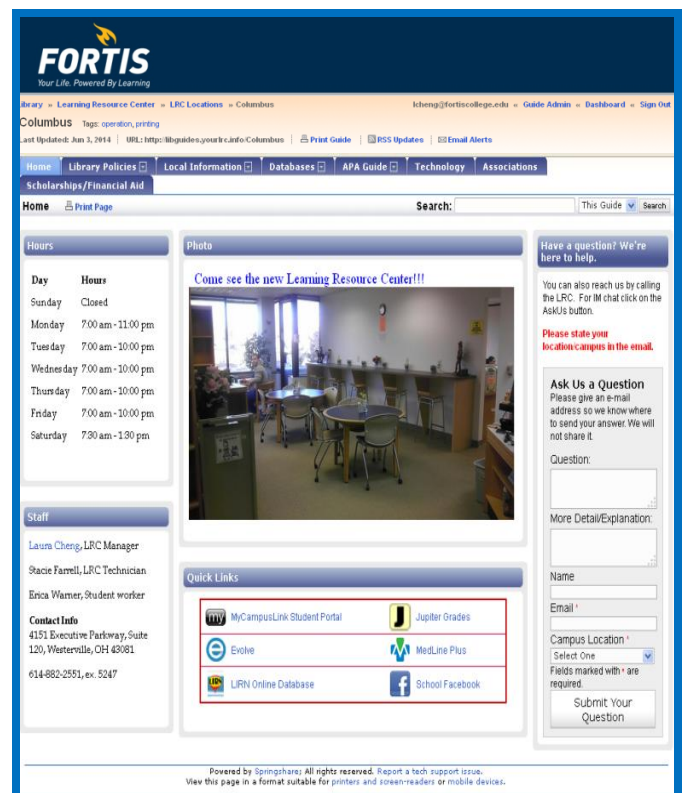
FORTIS
Your Life. Powered By Learning

ibrary » Learning Resource Center » LRC Locations » Columbus
lcheng@fortiscollege.edu » Guide Admin » Dashboard » Sign Out

Columbus Tags: operation, printing
Last Updated: Jun 3, 2014 | URL: http://libguides.yourlrc.info/Columbus | Print Guide | RSS Updates | Email Alerts

Home | Library Policies | Local Information | Databases | APA Guide | Technology | Associations | Scholarships/Financial Aid

Home Print Page
Search: This Guide Search

Hours

| Day | Hours |
|---|---|
| Sunday | Closed |
| Monday | 7:00 am - 11:00 pm |
| Tuesday | 7:00 am - 10:00 pm |
| Wednesday | 7:00 am - 10:00 pm |
| Thursday | 7:00 am - 10:00 pm |
| Friday | 7:00 am - 10:00 pm |
| Saturday | 7:30 am - 1:30 pm |

Staff

Laura Cheng, LRC Manager
Stacie Farrell, LRC Technician
Erica Warner, Student worker

Contact Info
4151 Executive Parkway, Suite 120, Westerville, OH 43081

614-882-2551, ex. 5247

Photo

Come see the new Learning Resource Center!!!

Quick Links

| MyCampusLink Student Portal | Jupiter Grades |
|---|---|
| Evolve | MedLine Plus |
| LIRN Online Database | School Facebook |

Have a question? We're here to help.

You can also reach us by calling the LRC. For IM chat click on the AskUs button.

Please state your location/campus in the email.

Ask Us a Question
Please give an e-mail address so we know where to send your answer. We will not share it.

Question:

More Detail/Explanation:

Name

Email *

Campus Location *
Select One
Fields marked with * are required.

Submit Your Question

Powered by Springshare; All rights reserved. Report a tech support issue.
View this page in a format suitable for printers and screen-readers or mobile devices.